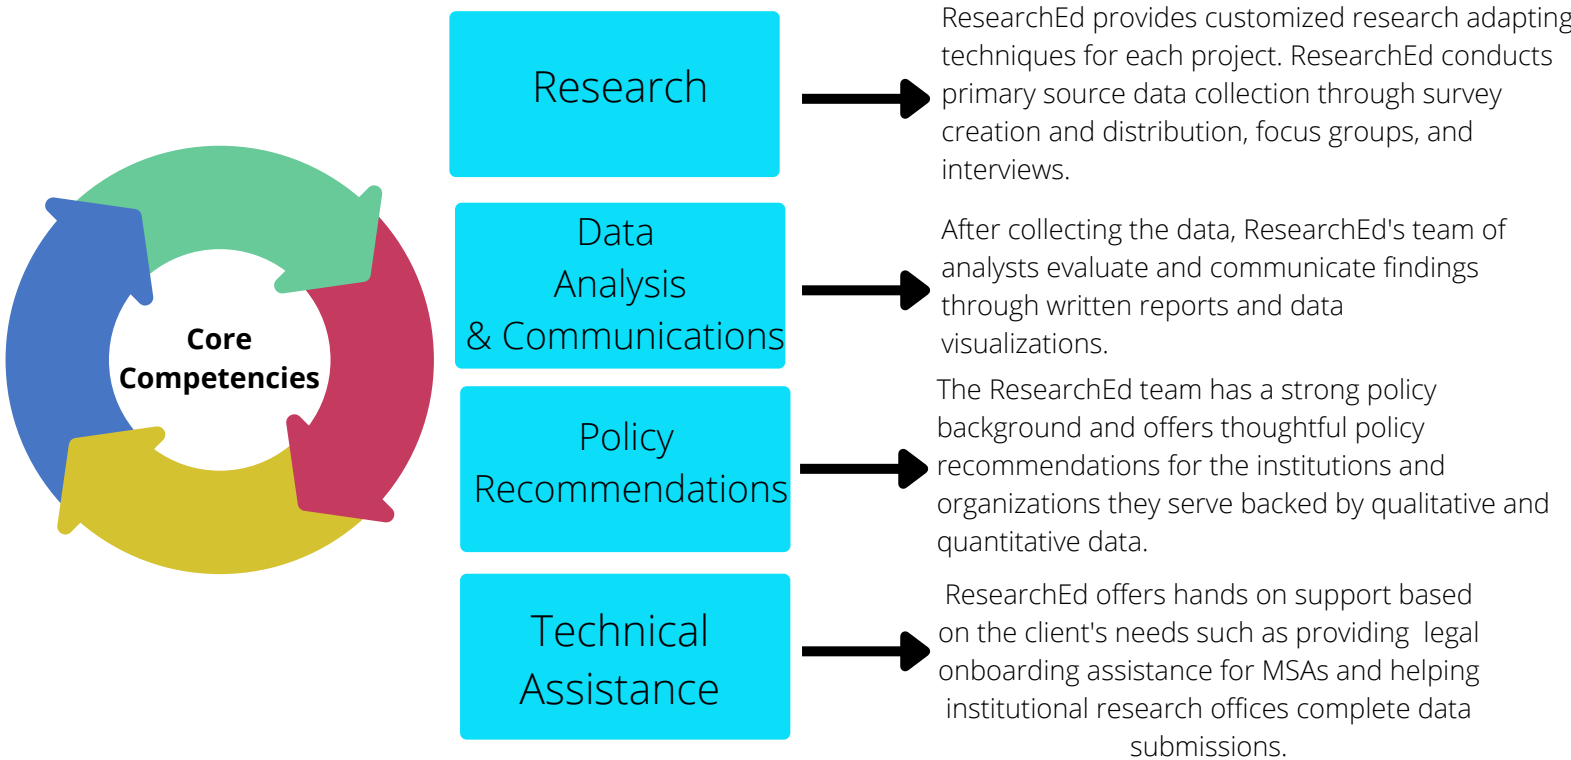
Core Competencies

Research

ResearchEd provides customized research adapting techniques for each project. ResearchEd conducts primary source data collection through survey creation and distribution, focus groups, and interviews.

Data Analysis & Communications

After collecting the data, ResearchEd's team of analysts evaluate and communicate findings through written reports and data visualizations.

Policy Recommendations

The ResearchEd team has a strong policy background and offers thoughtful policy recommendations for the institutions and organizations they serve backed by qualitative and quantitative data.

Technical Assistance

ResearchEd offers hands on support based on the client's needs such as providing legal onboarding assistance for MSAs and helping institutional research offices complete data submissions.